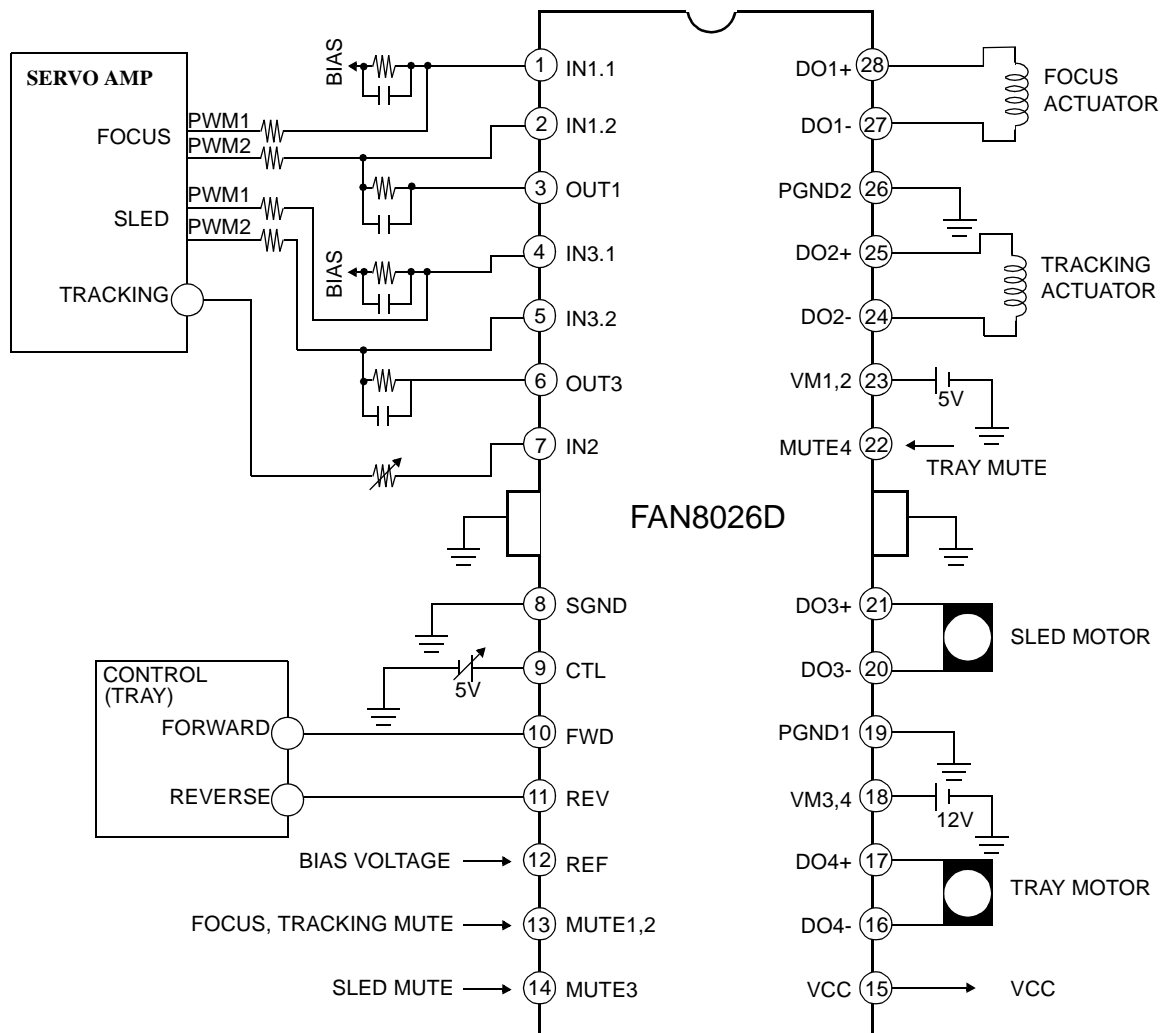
SERVO AMP

FOCUS
PWM1
PWM2

SLED
PWM1
PWM2

TRACKING

BIAS

BIAS

1 IN1.1
2 IN1.2
3 OUT1
4 IN3.1
5 IN3.2
6 OUT3
7 IN2

FAN8026D

8 SGND
9 CTL
5V
10 FWD
11 REV
12 REF
13 MUTE1,2
14 MUTE3

CONTROL (TRAY)
FORWARD
REVERSE

BIAS VOLTAGE
FOCUS, TRACKING MUTE
SLED MUTE

DO1+ 28
DO1- 27
FOCUS ACTUATOR
PGND2 26
DO2+ 25
DO2- 24
TRACKING ACTUATOR
VM1,2 23
5V
MUTE4 22
TRAY MUTE
DO3+ 21
DO3- 20
SLED MOTOR
PGND1 19
VM3,4 18
12V
DO4+ 17
DO4- 16
TRAY MOTOR
VCC 15
VCC